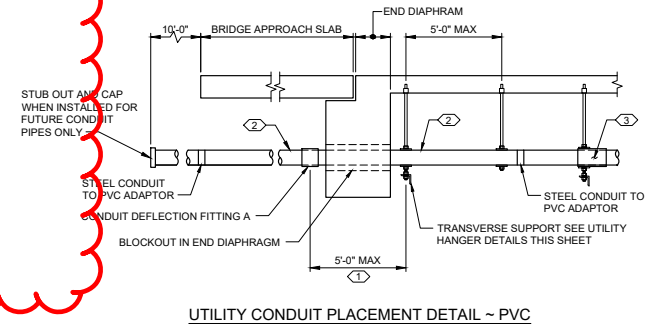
END DIAPHRAM

10'-0"

BRIDGE APPROACH SLAB

5'-0" MAX

STUB OUT AND CAP WHEN INSTALLED FOR FUTURE CONDUIT PIPES ONLY

2

2

3

STEEL CONDUIT TO PVC ADAPTOR

CONDUIT DEFLECTION FITTING A

BLOCKOUT IN END DIAPHRAGM

STEEL CONDUIT TO PVC ADAPTOR

TRANSVERSE SUPPORT SEE UTILITY HANGER DETAILS THIS SHEET

5'-0" MAX

1

UTILITY CONDUIT PLACEMENT DETAIL ~ PVC